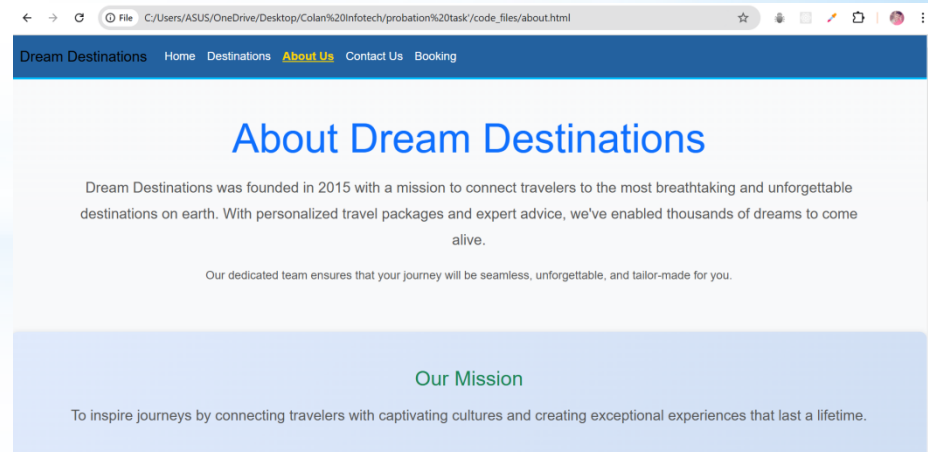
File C:/Users/ASUS/OneDrive/Desktop/Colan%20Infotech/probation%20task'/code_files/about.html

Dream Destinations Home Destinations About Us Contact Us Booking

About Dream Destinations

Dream Destinations was founded in 2015 with a mission to connect travelers to the most breathtaking and unforgettable destinations on earth. With personalized travel packages and expert advice, we've enabled thousands of dreams to come alive.

Our dedicated team ensures that your journey will be seamless, unforgettable, and tailor-made for you.

Our Mission

To inspire journeys by connecting travelers with captivating cultures and creating exceptional experiences that last a lifetime.